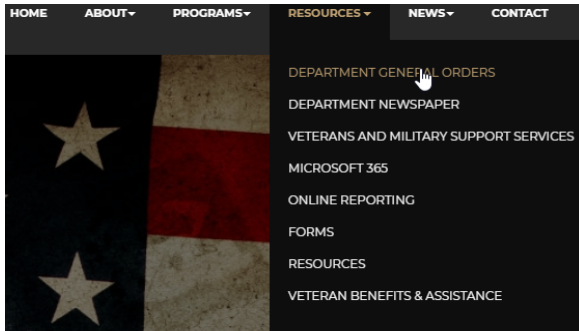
HOME ABOUT▾ PROGRAMS▾ RESOURCES▾ NEWS▾ CONTACT

DEPARTMENT GENERAL ORDERS
DEPARTMENT NEWSPAPER
VETERANS AND MILITARY SUPPORT SERVICES
MICROSOFT 365
ONLINE REPORTING
FORMS
RESOURCES
VETERAN BENEFITS & ASSISTANCE